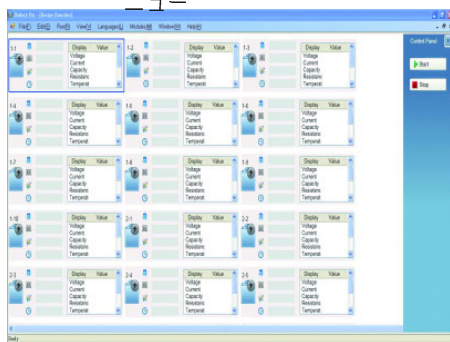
Battery Do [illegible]

File(F) Edit(E) Run(R) View(V) Language(L) Modules(M) Window(W) Help(H)

1-1
| Display | Value |
|---|---|
| Voltage | |
| Current | |
| Capacity | |
| Resistanc | |
| Temperat | |

1-2
| Display | Value |
|---|---|
| Voltage | |
| Current | |
| Capacity | |
| Resistanc | |
| Temperat | |

1-3
| Display | Value |
|---|---|
| Voltage | |
| Current | |
| Capacity | |
| Resistanc | |
| Temperat | |

1-4
| Display | Value |
|---|---|
| Voltage | |
| Current | |
| Capacity | |
| Resistanc | |
| Temperat | |

1-5
| Display | Value |
|---|---|
| Voltage | |
| Current | |
| Capacity | |
| Resistanc | |
| Temperat | |

1-6
| Display | Value |
|---|---|
| Voltage | |
| Current | |
| Capacity | |
| Resistanc | |
| Temperat | |

1-7
| Display | Value |
|---|---|
| Voltage | |
| Current | |
| Capacity | |
| Resistanc | |
| Temperat | |

1-8
| Display | Value |
|---|---|
| Voltage | |
| Current | |
| Capacity | |
| Resistanc | |
| Temperat | |

1-9
| Display | Value |
|---|---|
| Voltage | |
| Current | |
| Capacity | |
| Resistanc | |
| Temperat | |

1-10
| Display | Value |
|---|---|
| Voltage | |
| Current | |
| Capacity | |
| Resistanc | |
| Temperat | |

2-1
| Display | Value |
|---|---|
| Voltage | |
| Current | |
| Capacity | |
| Resistanc | |
| Temperat | |

2-2
| Display | Value |
|---|---|
| Voltage | |
| Current | |
| Capacity | |
| Resistanc | |
| Temperat | |

2-3
| Display | Value |
|---|---|
| Voltage | |
| Current | |
| Capacity | |
| Resistanc | |
| Temperat | |

2-4
| Display | Value |
|---|---|
| Voltage | |
| Current | |
| Capacity | |
| Resistanc | |
| Temperat | |

2-5
| Display | Value |
|---|---|
| Voltage | |
| Current | |
| Capacity | |
| Resistanc | |
| Temperat | |

Control Panel

Start

Stop

Ready